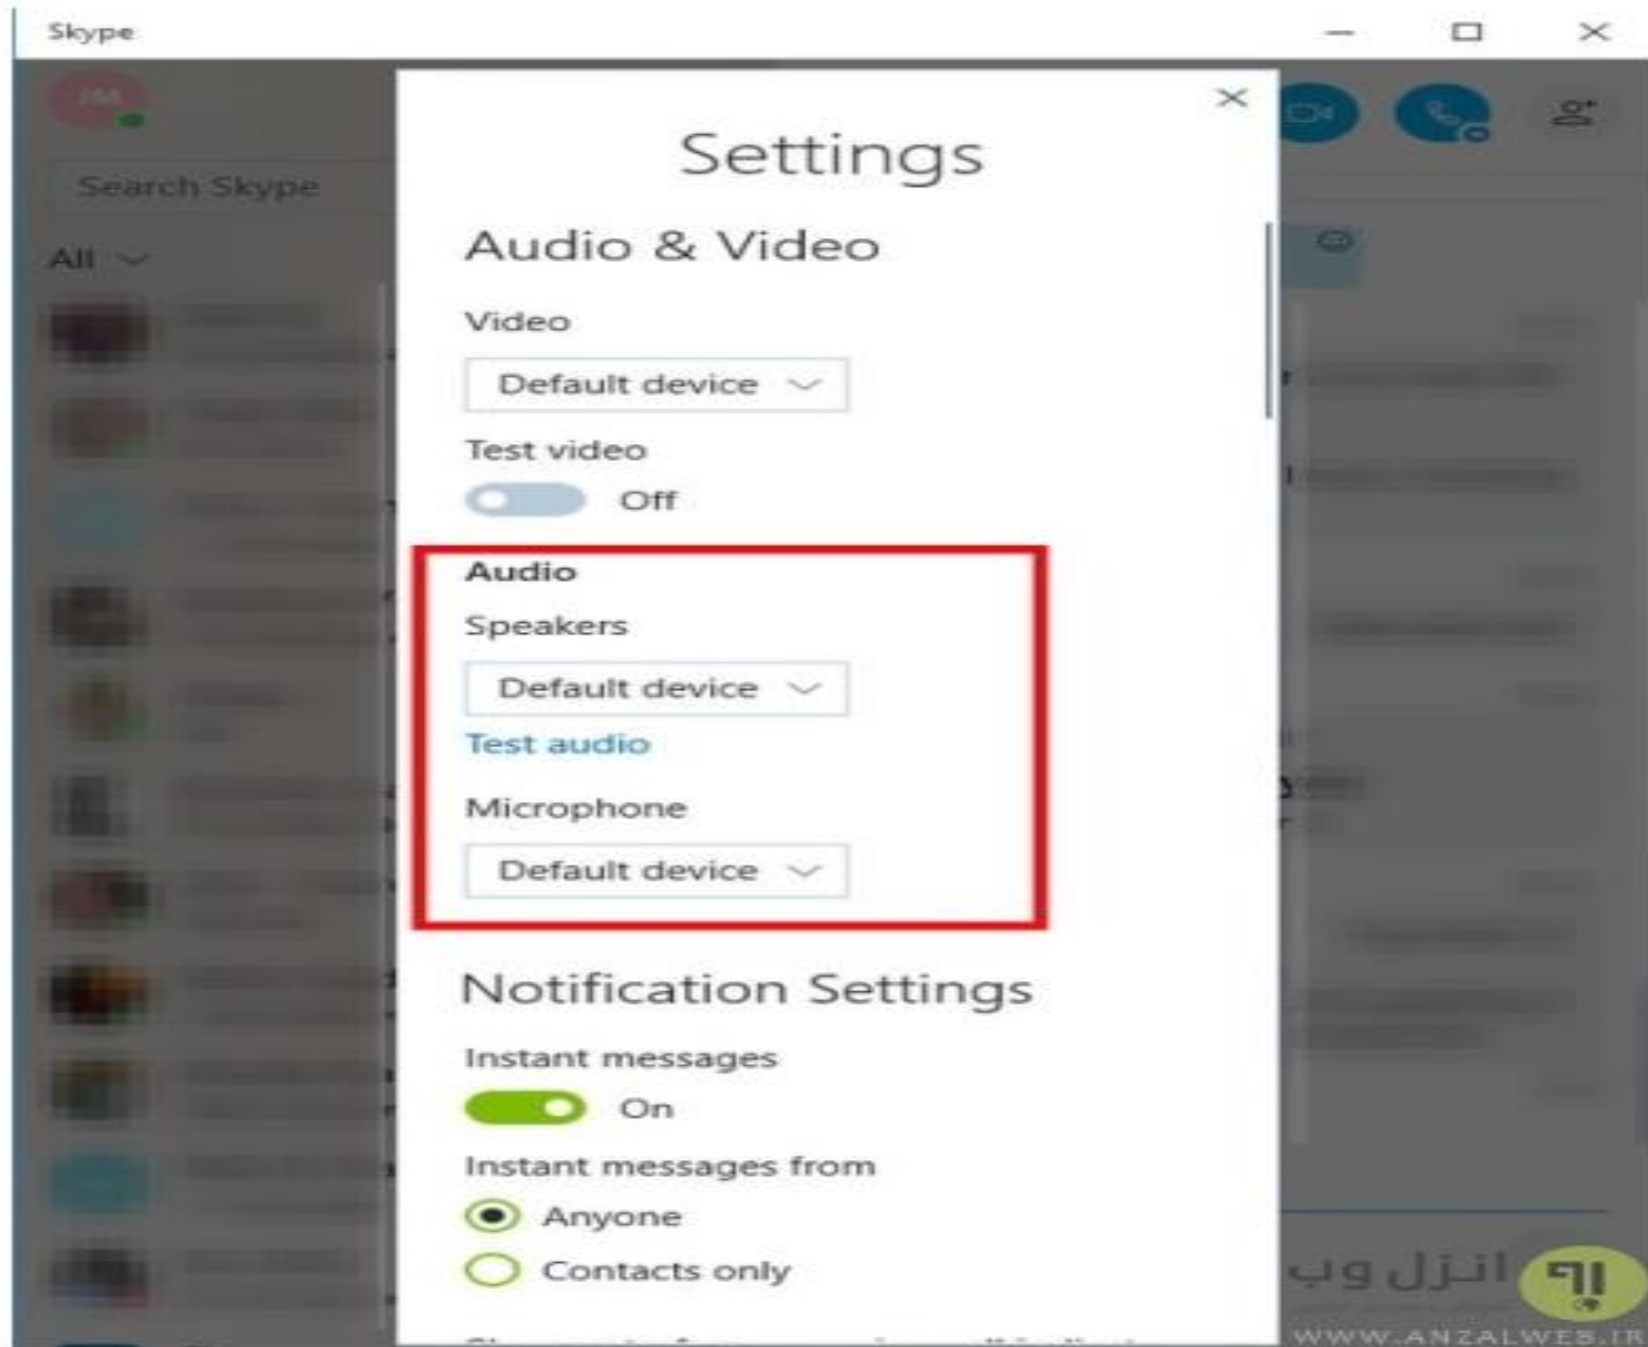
Skype

Search Skype

All

Settings

Audio & Video

Video

Default device

Test video

Off

Audio

Speakers

Default device

Test audio

Microphone

Default device

Notification Settings

Instant messages

On

Instant messages from

Anyone

Contacts only

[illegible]

انزل وب

WWW.ANZALWEB.IR